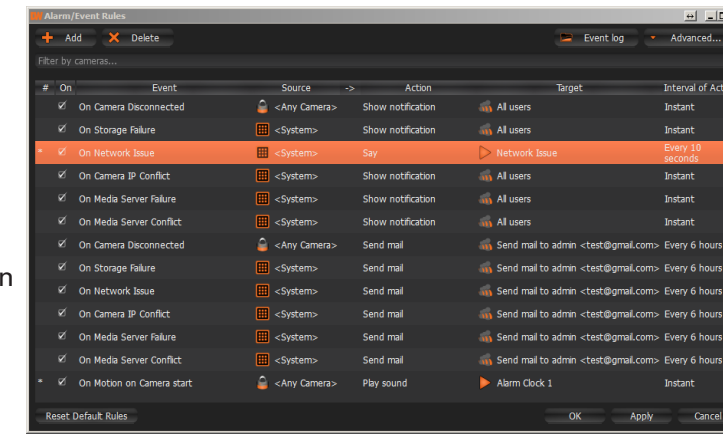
Alarm/Event Rules

Add  Delete  Event log  Advanced...

Filter by cameras...

| # | On | Event | Source | -> | Action | Target | Interval of Act |
|---|---|---|---|---|---|---|---|
| | ✓ | On Camera Disconnected | <Any Camera> | | Show notification | All users | Instant |
| | ✓ | On Storage Failure | <System> | | Show notification | All users | Instant |
| * | ✓ | On Network Issue | <System> | | Say | Network Issue | Every 10 seconds |
| | ✓ | On Camera IP Conflict | <System> | | Show notification | All users | Instant |
| | ✓ | On Media Server Failure | <System> | | Show notification | All users | Instant |
| | ✓ | On Media Server Conflict | <System> | | Show notification | All users | Instant |
| | ✓ | On Camera Disconnected | <Any Camera> | | Send mail | Send mail to admin <test@gmail.com> | Every 6 hours |
| | ✓ | On Storage Failure | <System> | | Send mail | Send mail to admin <test@gmail.com> | Every 6 hours |
| | ✓ | On Network Issue | <System> | | Send mail | Send mail to admin <test@gmail.com> | Every 6 hours |
| | ✓ | On Camera IP Conflict | <System> | | Send mail | Send mail to admin <test@gmail.com> | Every 6 hours |
| | ✓ | On Media Server Failure | <System> | | Send mail | Send mail to admin <test@gmail.com> | Every 6 hours |
| | ✓ | On Media Server Conflict | <System> | | Send mail | Send mail to admin <test@gmail.com> | Every 6 hours |
| * | ✓ | On Motion on Camera start | <Any Camera> | | Play sound | Alarm Clock 1 | Instant |

Reset Default Rules  OK  Apply  Cancel

n